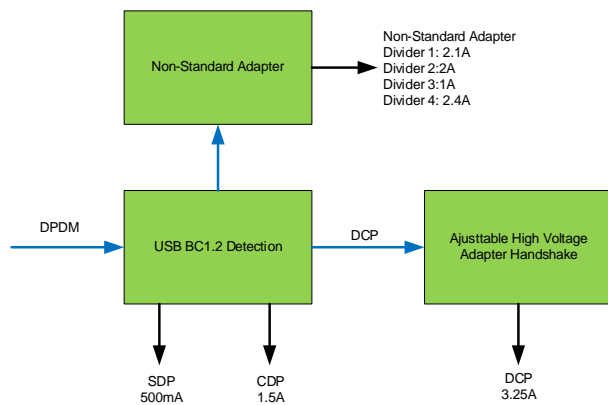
Non-Standard Adapter

Non-Standard Adapter
Divider 1: 2.1A
Divider 2:2A
Divider 3:1A
Divider 4: 2.4A

DPDM

USB BC1.2 Detection

DCP

Ajusttable High Voltage Adapter Handshake

SDP
500mA

CDP
1.5A

DCP
3.25A